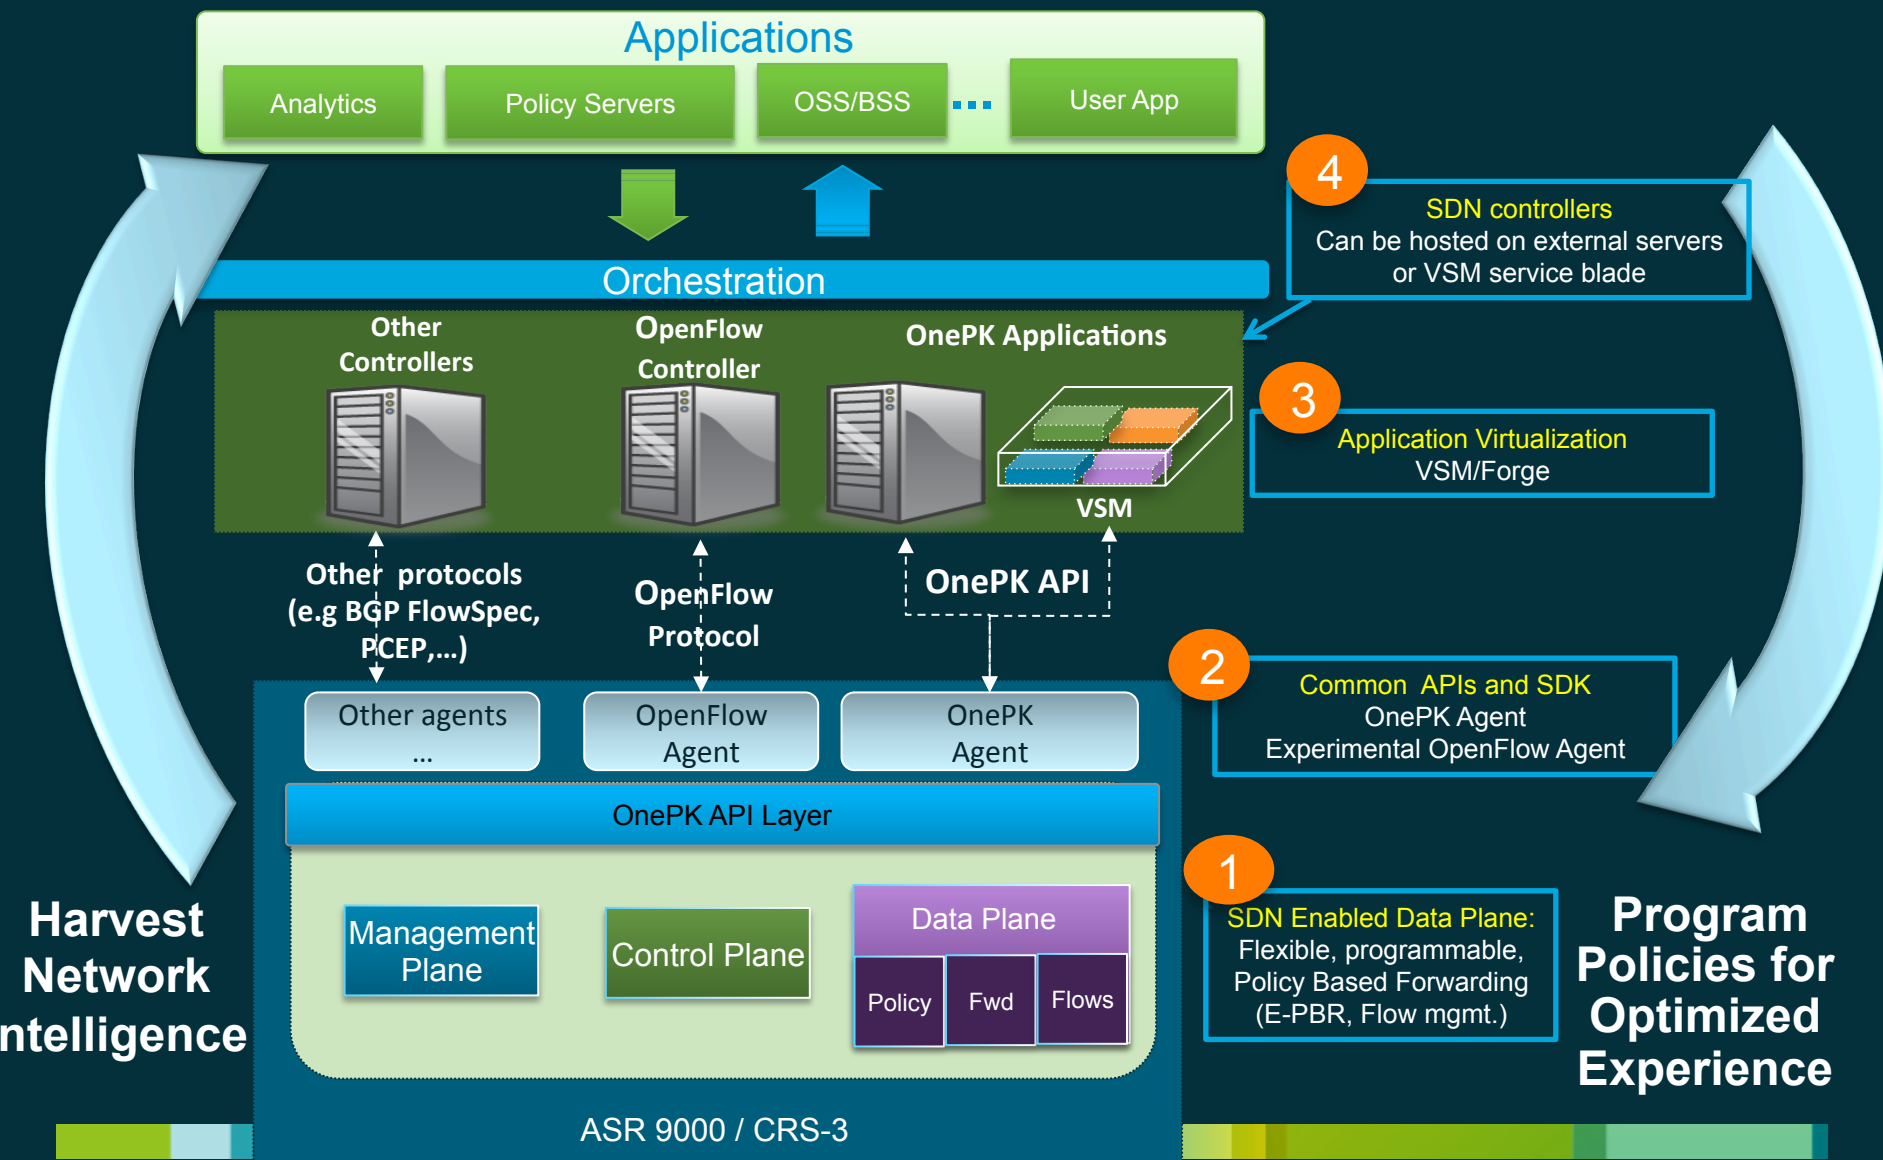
Applications

Analytics

Policy Servers

OSS/BSS

...

User App

Orchestration

4

SDN controllers
Can be hosted on external servers or VSM service blade

Other Controllers

OpenFlow Controller

OnePK Applications

VSM

3

Application Virtualization
VSM/Forge

Other protocols (e.g BGP FlowSpec, PCEP,...)

OpenFlow Protocol

OnePK API

2

Common APIs and SDK
OnePK Agent
Experimental OpenFlow Agent

Other agents ...

OpenFlow Agent

OnePK Agent

OnePK API Layer

Management Plane

Control Plane

Data Plane

Policy

Fwd

Flows

1

SDN Enabled Data Plane:
Flexible, programmable,
Policy Based Forwarding
(E-PBR, Flow mgmt.)

Harvest Network ntelligence

Program Policies for Optimized Experience

ASR 9000 / CRS-3